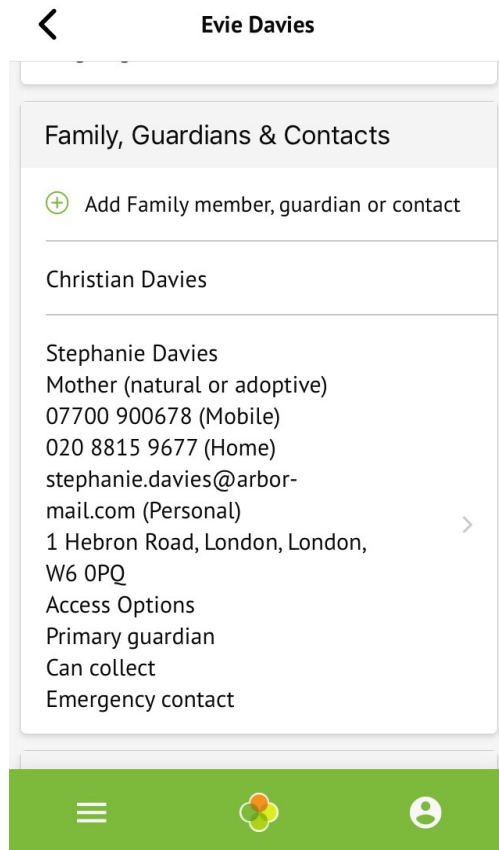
Evie Davies

Family, Guardians & Contacts

Add Family member, guardian or contact

Christian Davies

Stephanie Davies
Mother (natural or adoptive)
07700 900678 (Mobile)
020 8815 9677 (Home)
stephanie.davies@arbor-mail.com (Personal)
1 Hebron Road, London, London, W6 0PQ
Access Options
Primary guardian
Can collect
Emergency contact